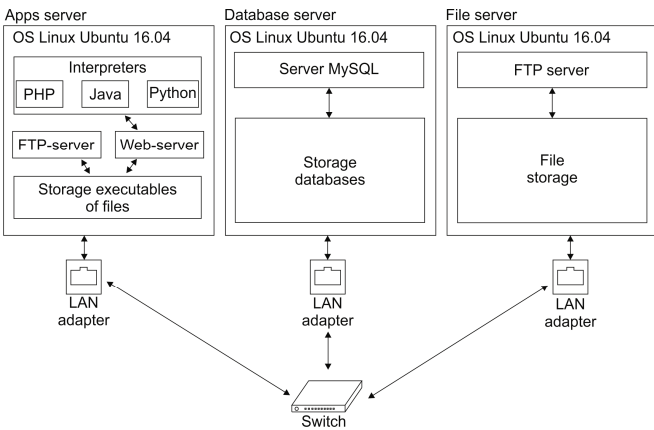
Apps server

OS Linux Ubuntu 16.04

Interpreters

PHP

Java

Python

FTP-server

Web-server

Storage executables of files

LAN adapter

Database server

OS Linux Ubuntu 16.04

Server MySQL

Storage databases

LAN adapter

File server

OS Linux Ubuntu 16.04

FTP server

File storage

LAN adapter

Switch